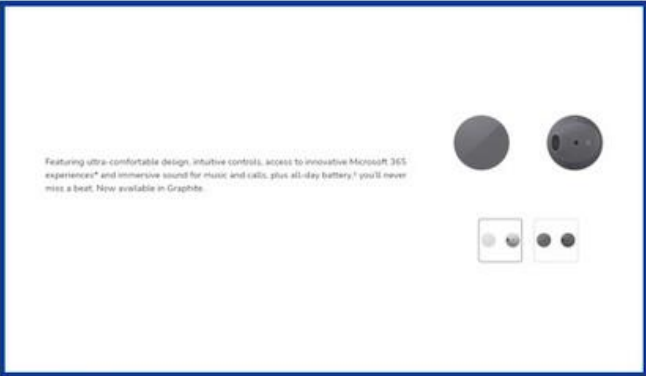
Featuring ultra-comfortable design, intuitive controls, access to innovative Microsoft 365 experiences* and immersive sound for music and calls, plus all-day battery,† you'll never miss a beat. Now available in Graphite.